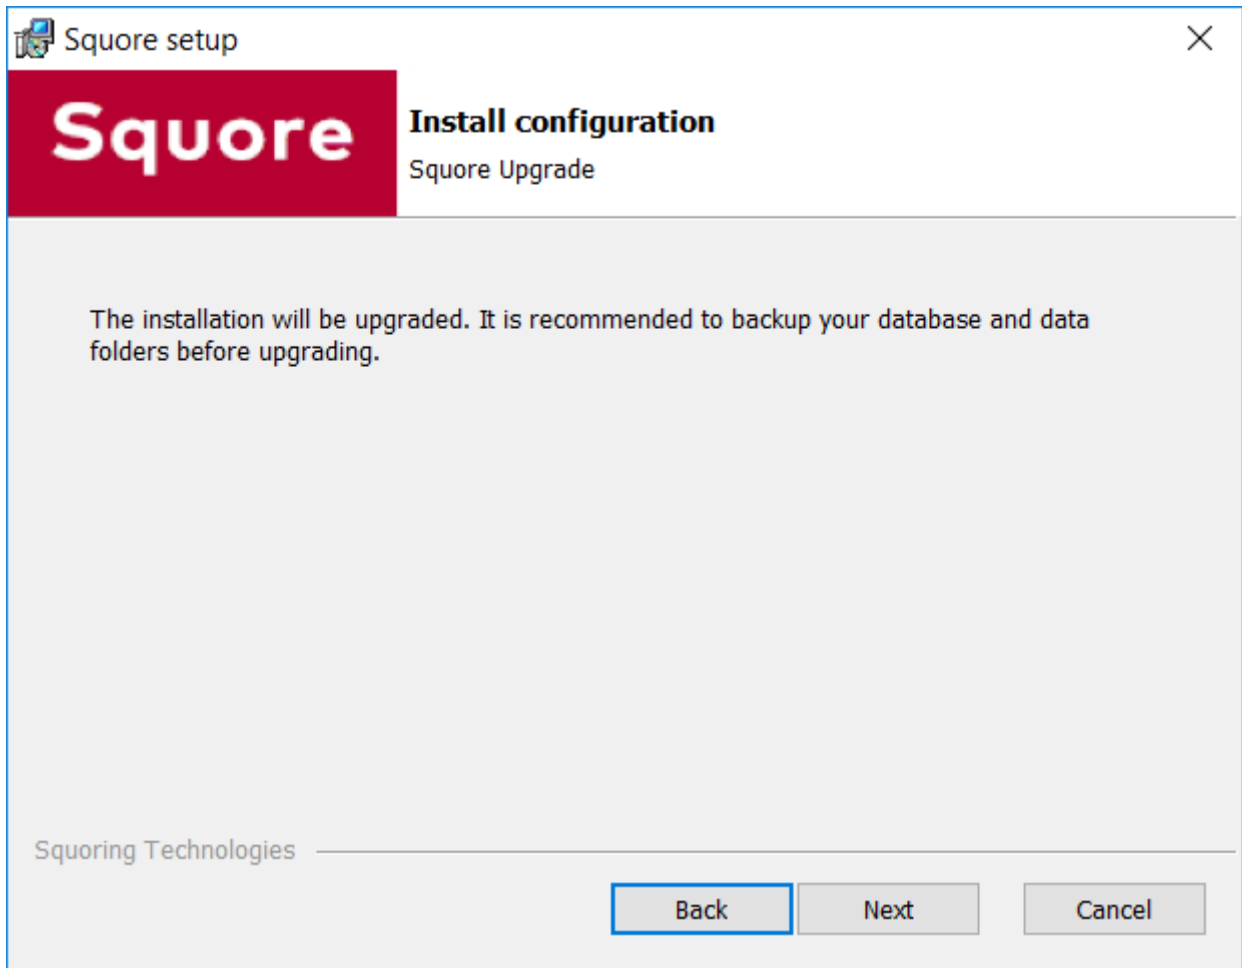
Squore setup

Squore

Install configuration

Squore Upgrade

The installation will be upgraded. It is recommended to backup your database and data folders before upgrading.

Squoring Technologies

Back

Next

Cancel